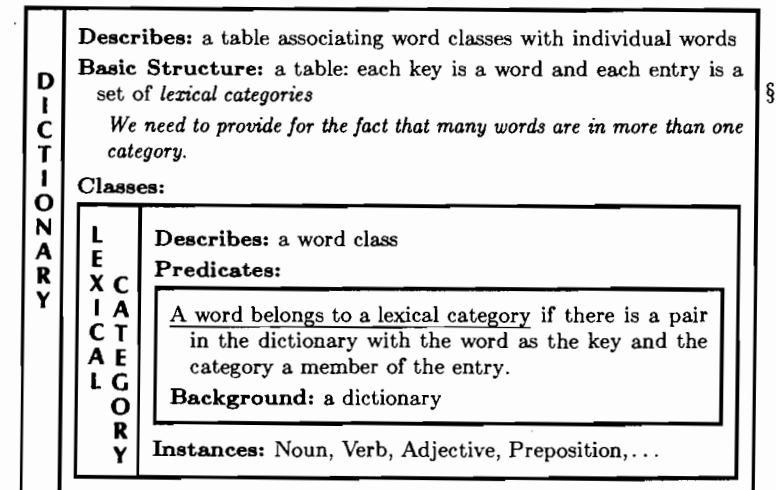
DICTIONARY

Describes: a table associating word classes with individual words

Basic Structure: a table: each key is a word and each entry is a set of lexical categories

§

We need to provide for the fact that many words are in more than one category.

Classes:

LEXICAL CATEGORY

Describes: a word class

Predicates:

A word belongs to a lexical category if there is a pair in the dictionary with the word as the key and the category a member of the entry.

Background: a dictionary

Instances: Noun, Verb, Adjective, Preposition,...